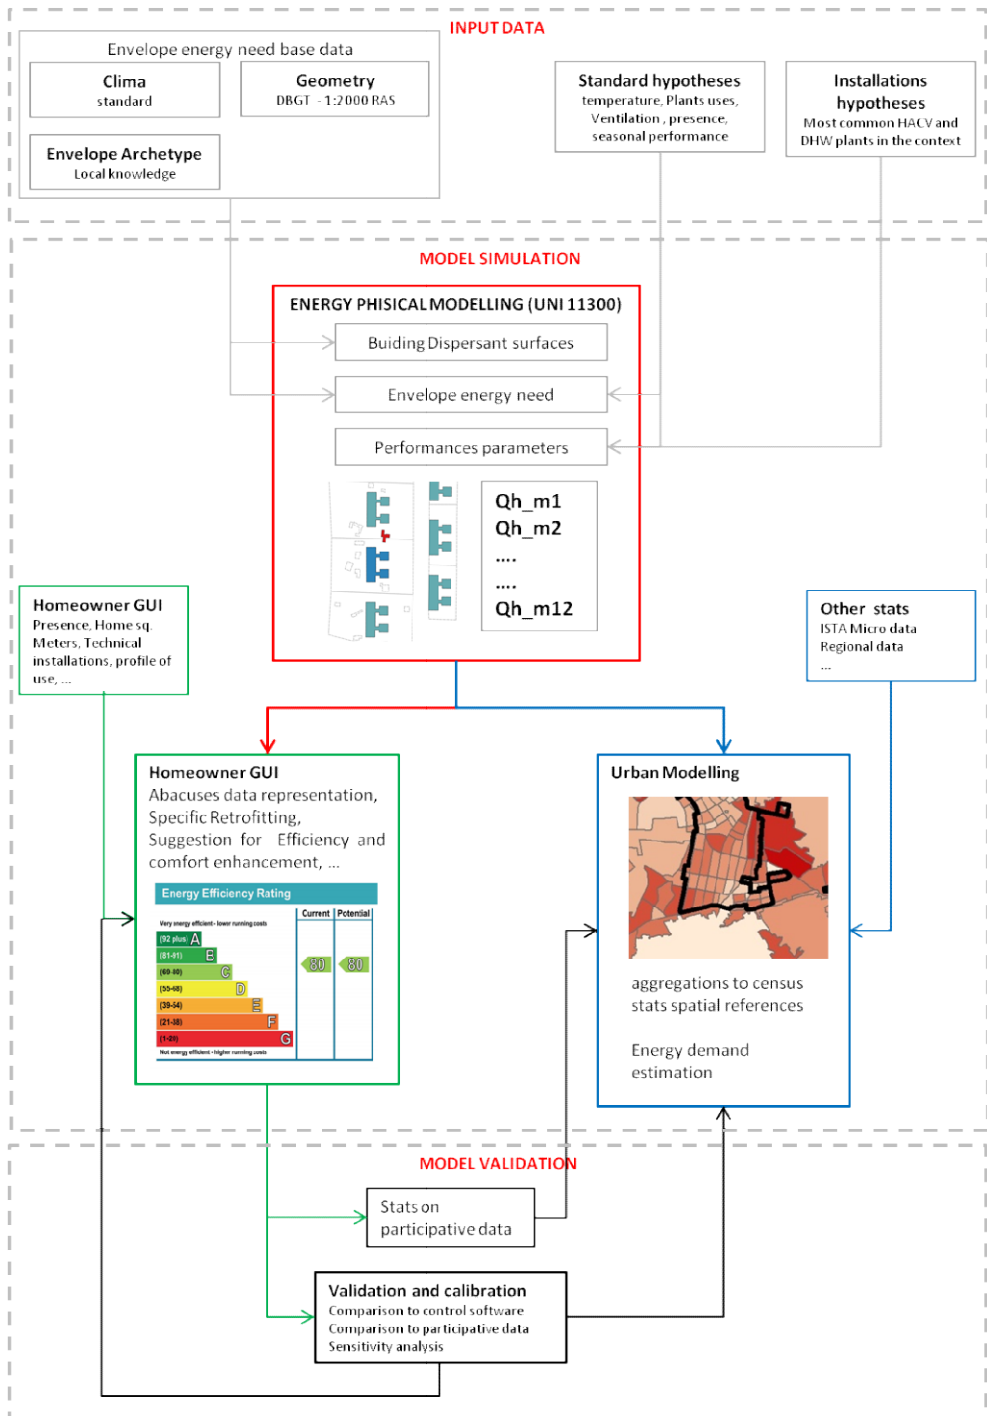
INPUT DATA

Envelope energy need base data

Clima
standard

Geometry
DBGT - 1:2000 RAS

Envelope Archetype
Local knowledge

Standard hypotheses
temperature, Plants uses, Ventilation, presence, seasonal performance

Installations hypotheses
Most common HACV and DHW plants in the context

MODEL SIMULATION

ENERGY PHISICAL MODELLING (UNI 11300)

Buiding Dispersant surfaces

Envelope energy need

Performances parameters

Qh_m1
Qh_m2
....
....
Qh_m12

Homeowner GUI
Presence, Home sq. Meters, Technical installations, profile of use, ...

Other stats
ISTA Micro data
Regional data
...

Homeowner GUI
Abacuses data representation, Specific Retrofitting, Suggestion for Efficiency and comfort enhancement, ...

Energy Efficiency Rating

| | Current | Potential |
|---|---|---|
| Very energy efficient - lower running costs | | |
| (92 plus) A | | |
| (81-91) B | 80 | 80 |
| (69-80) C | | |
| (55-68) D | | |
| (39-54) E | | |
| (21-38) F | | |
| (1-20) G | | |
| Not energy efficient - higher running costs | | |

Urban Modelling

aggregations to census stats spatial references

Energy demand estimation

MODEL VALIDATION

Stats on participative data

Validation and calibration
Comparison to control software
Comparison to participative data
Sensitivity analysis